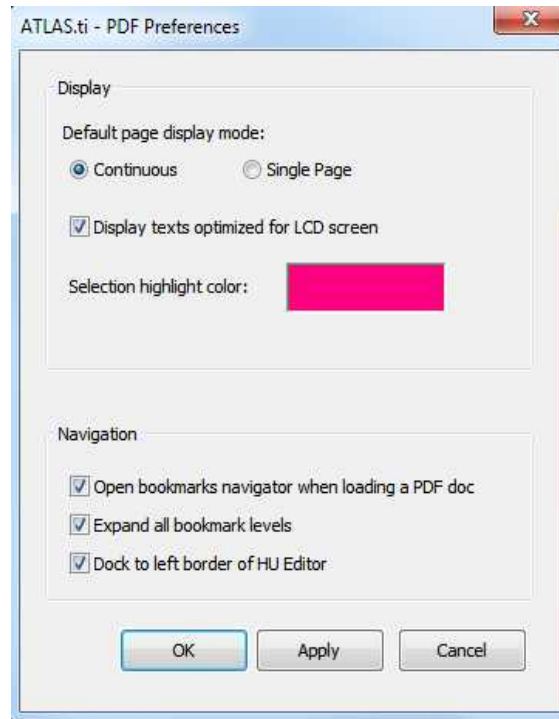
ATLAS.ti - PDF Preferences

Display

Default page display mode:

Continuous

Single Page

Display texts optimized for LCD screen

Selection highlight color:

Navigation

Open bookmarks navigator when loading a PDF doc

Expand all bookmark levels

Dock to left border of HU Editor

OK

Apply

Cancel